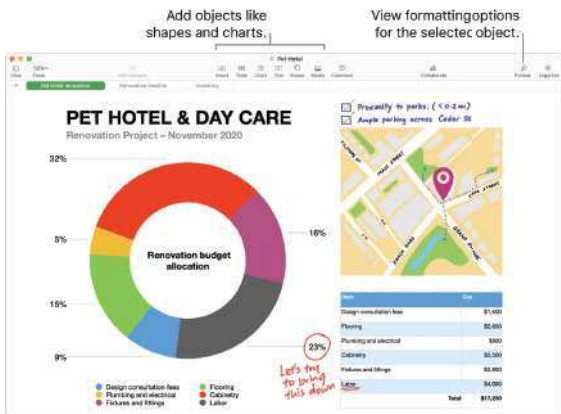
Add objects like shapes and charts.

View formattingoptions for the selectec object.

Pet Hotel

View Zoom Insert Table Chart Text Shape Media Comment Collaborate Format Organize

PET HOTEL & DAY CARE

Renovation Project – November 2020

32%

5%

15%

9%

16%

23%

Renovation budget allocation

Let's try to bring this down

Design consultation fees
Plumbing and electrical
Fixtures and fittings
Flooring
Cabinetry
Labor

Proximity to parks. ( < 0.2 mi)

Ample parking across Cedar St

| Item | Cost |
|---|---|
| Design consultation fees | $1,400 |
| Flooring | $2,600 |
| Plumbing and electrical | $800 |
| Cabinetry | $5,390 |
| Fixtures and fittings | $3,900 |
| Labor | $4,000 |
| Total | $17,090 |